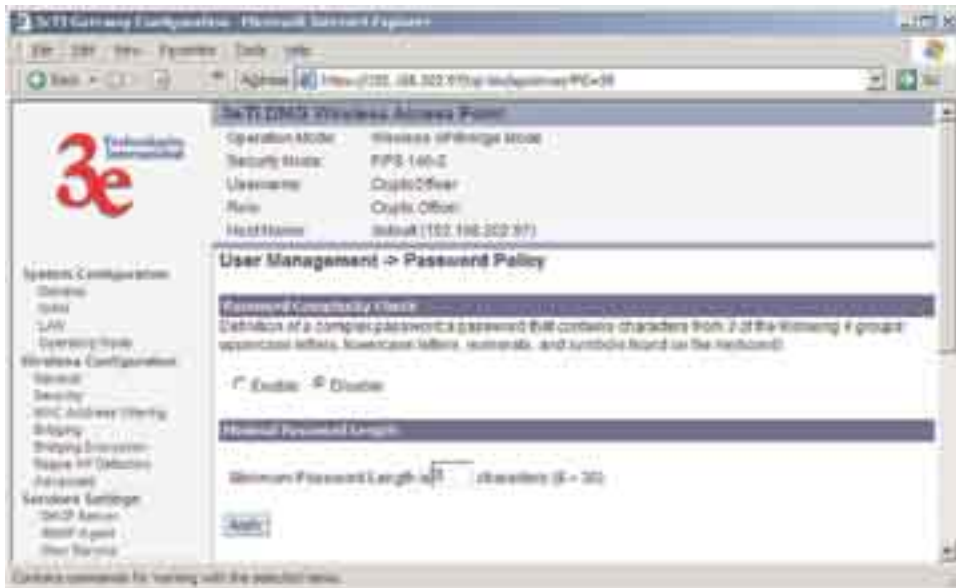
3eTI Gateway Configuration - Microsoft Internet Explorer

File Edit View Favorites Tools Help

Back Address https://192.168.202.97/cgi-bin/sgiminer/PG=39 Go

3e Technologies International

System Configuration
General
WAN
LAN
Operating Mode
Wireless Configuration
General
Security
MAC Address Filtering
Bridging
Bridging Encryption
Rogue AP Detection
Advanced
Services Settings
DHCP Server
SNMP Agent
User Service

3eTI DMG Wireless Access Point

| Operation Mode: | Wireless AP/Bridge Mode |
|---|---|
| Security Mode: | FIPS 140-2 |
| Username: | CryptoOfficer |
| Role: | Crypto Officer |
| Host Name: | default (192.168.202.97) |

User Management -> Password Policy

Password Complexity Check

Definition of a complex password: a password that contains characters from 3 of the following 4 groups: uppercase letters, lowercase letters, numerals, and symbols found on the keyboard.

Enable Disable

Minimal Password Length

Minimum Password Length is 8 characters (8 ~ 30)

Apply

Contains commands for working with the selected items.